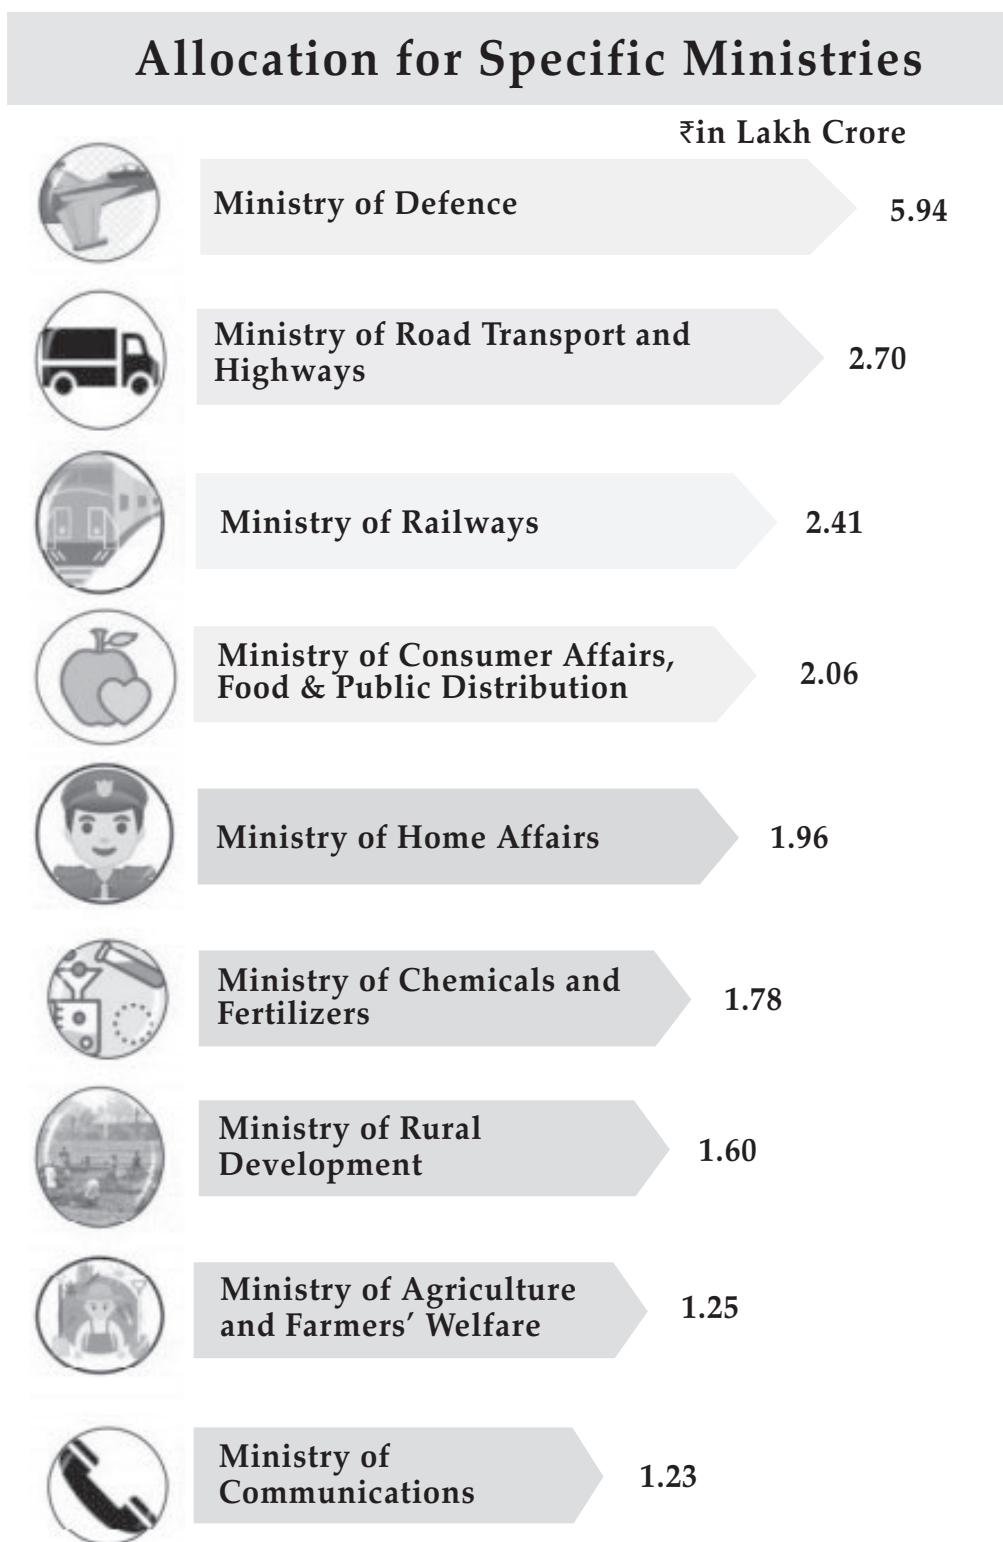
Allocation for Specific Ministries

₹in Lakh Crore

Ministry of Defence 5.94

Ministry of Road Transport and Highways 2.70

Ministry of Railways 2.41

Ministry of Consumer Affairs, Food & Public Distribution 2.06

Ministry of Home Affairs 1.96

Ministry of Chemicals and Fertilizers 1.78

Ministry of Rural Development 1.60

Ministry of Agriculture and Farmers' Welfare 1.25

Ministry of Communications 1.23